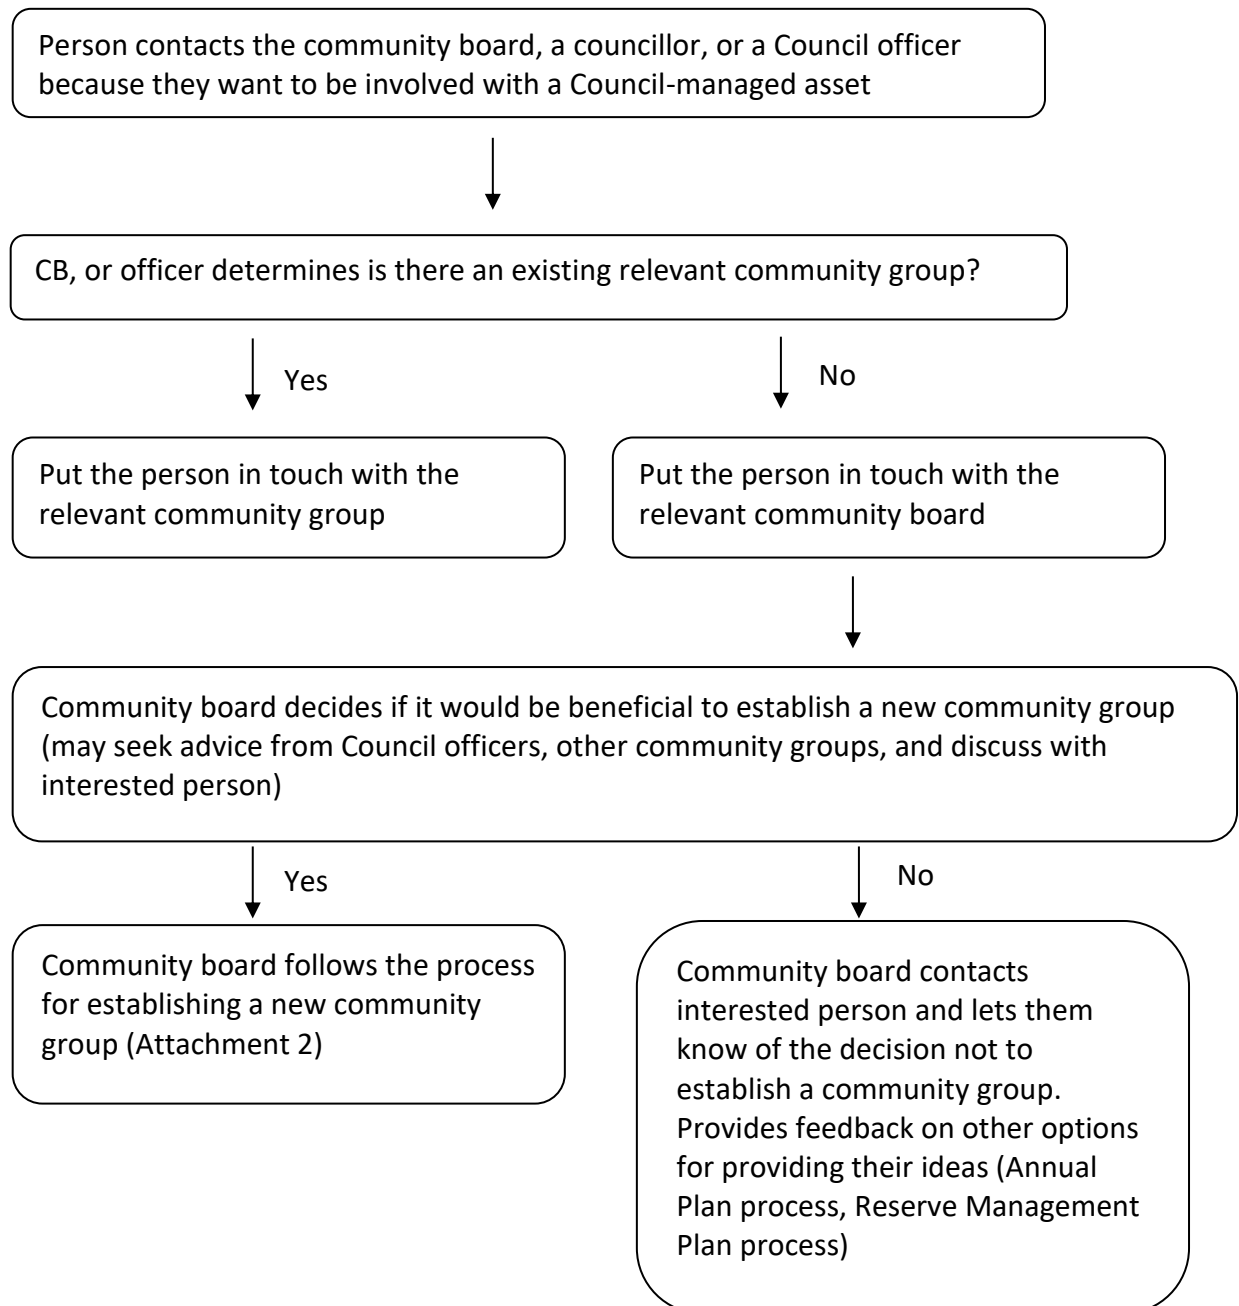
Person contacts the community board, a councillor, or a Council officer because they want to be involved with a Council-managed asset

CB, or officer determines is there an existing relevant community group?

Yes

No

Put the person in touch with the relevant community group

Put the person in touch with the relevant community board

Community board decides if it would be beneficial to establish a new community group (may seek advice from Council officers, other community groups, and discuss with interested person)

Yes

No

Community board follows the process for establishing a new community group (Attachment 2)

Community board contacts interested person and lets them know of the decision not to establish a community group. Provides feedback on other options for providing their ideas (Annual Plan process, Reserve Management Plan process)